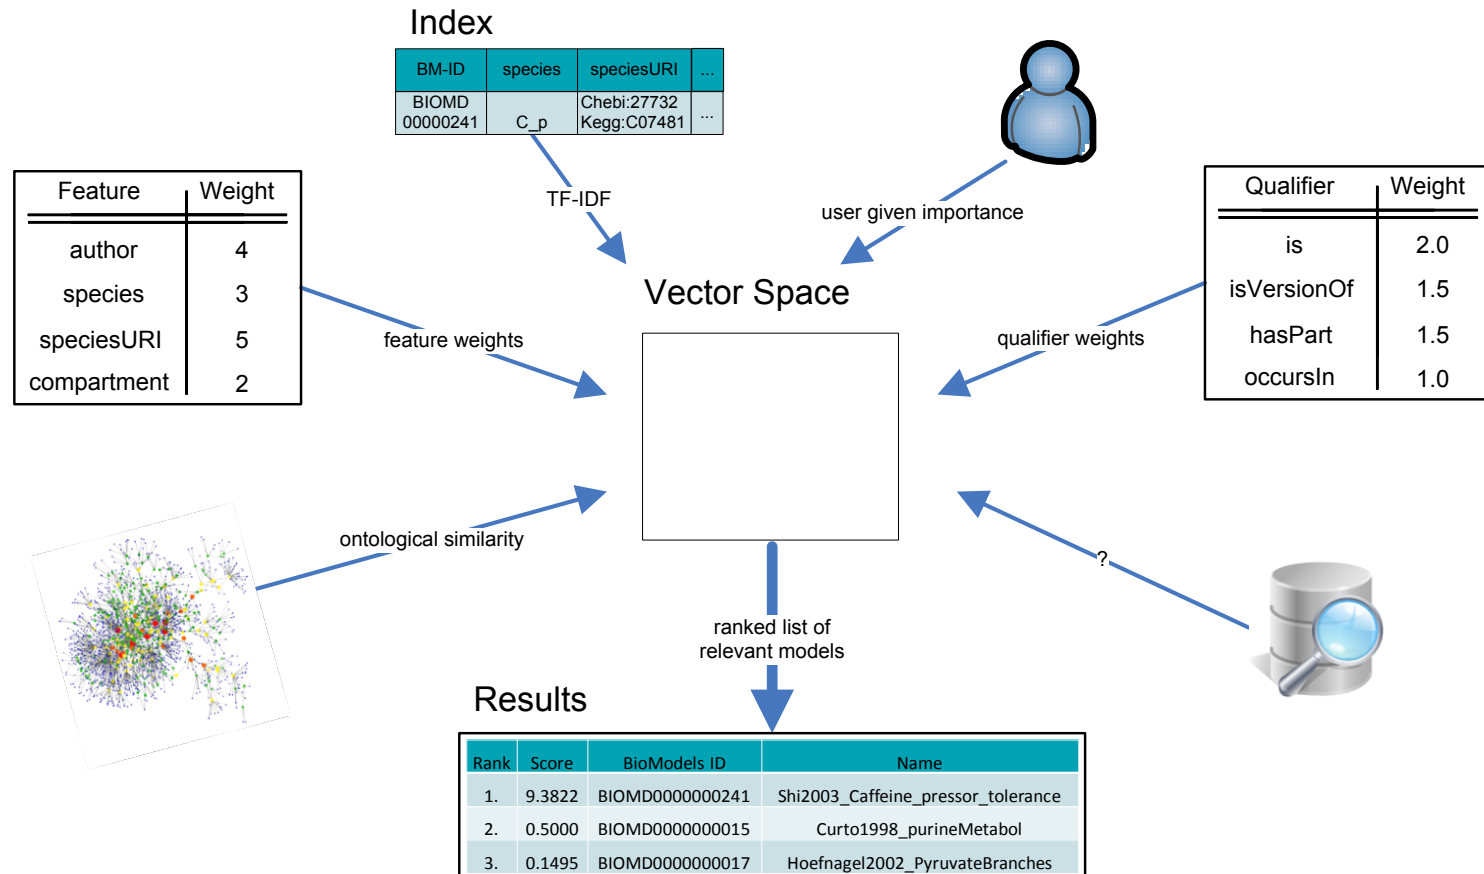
Index

| BM-ID | species | speciesURI | ... |
|---|---|---|---|
| BIOMD 00000241 | C_p | Chebi:27732 Kegg:C07481 | ... |

TF-IDF

user given importance

| Feature | Weight |
|---|---|
| author | 4 |
| species | 3 |
| speciesURI | 5 |
| compartment | 2 |

feature weights

Vector Space

| Qualifier | Weight |
|---|---|
| is | 2.0 |
| isVersionOf | 1.5 |
| hasPart | 1.5 |
| occursIn | 1.0 |

qualifier weights

ontological similarity

?

ranked list of relevant models

Results

| Rank | Score | BioModels ID | Name |
|---|---|---|---|
| 1. | 9.3822 | BIOMD0000000241 | Shi2003_Caffeine_pressor_tolerance |
| 2. | 0.5000 | BIOMD0000000015 | Curto1998_purineMetabol |
| 3. | 0.1495 | BIOMD0000000017 | Hoefnagel2002_PyruvateBranches |